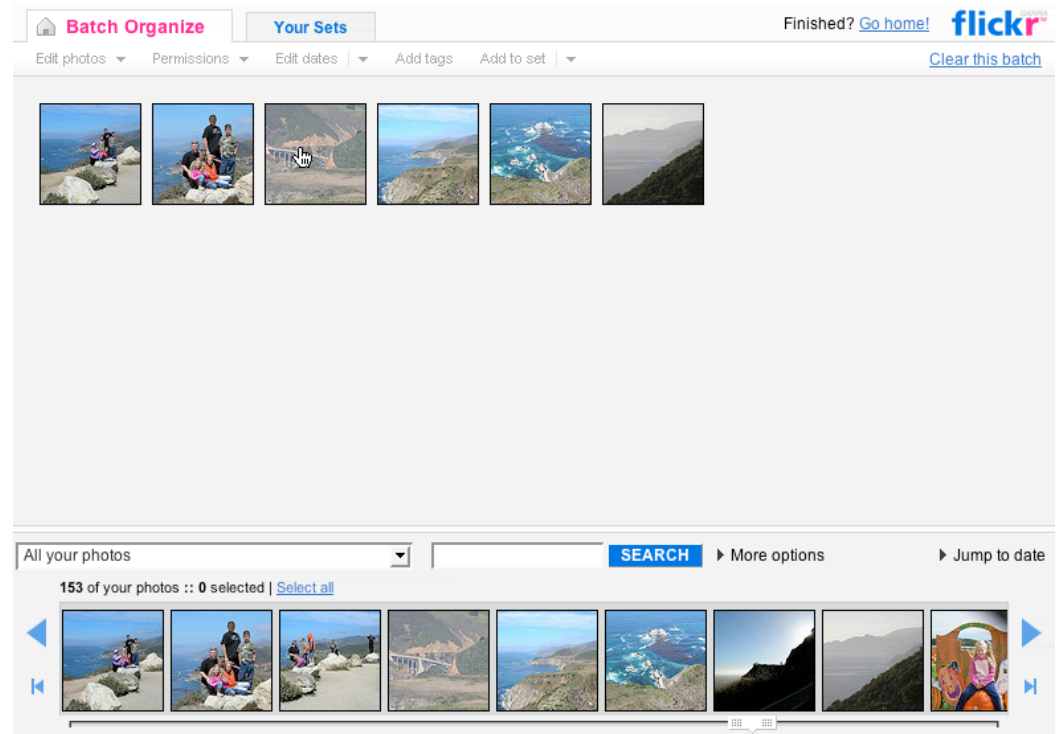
Batch Organize Your Sets

Finished? Go home! flickr GAMMA

Edit photos Permissions Edit dates Add tags Add to set

Clear this batch

All your photos

SEARCH

More options

Jump to date

153 of your photos :: 0 selected | Select all